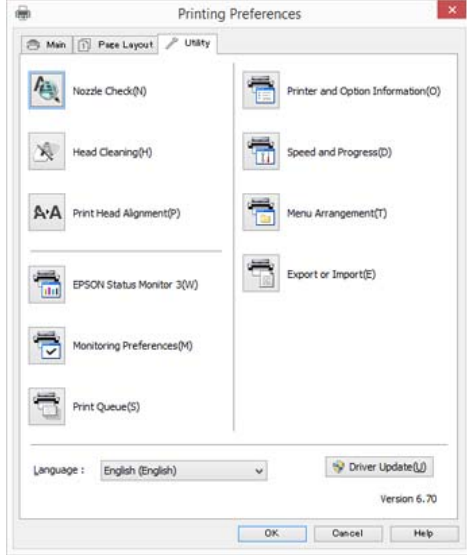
Printing Preferences

Main
Page Layout
Utility

Nozzle Check(N)

Head Cleaning(H)

A·A Print Head Alignment(P)

EPSON Status Monitor 3(W)

Monitoring Preferences(M)

Print Queue(S)

Printer and Option Information(O)

Speed and Progress(D)

Menu Arrangement(T)

Export or Import(E)

Language : English (English)

Driver Update(U)

Version 6.70

OK
Cancel
Help